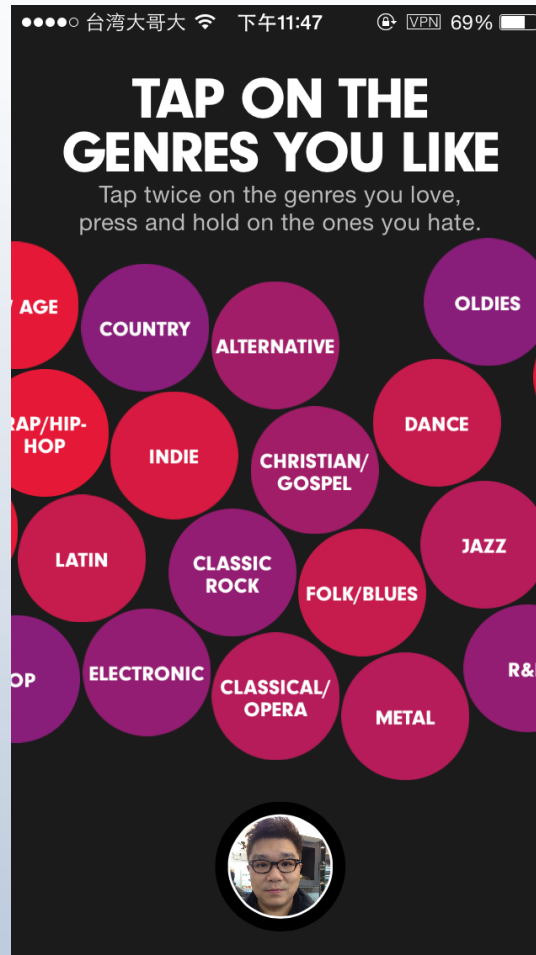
●●●●○ 台湾大哥大 下午11:47 VPN 69%

TAP ON THE GENRES YOU LIKE

Tap twice on the genres you love, press and hold on the ones you hate.

AGE
COUNTRY
ALTERNATIVE
OLDIES
RAP/HIP-HOP
INDIE
CHRISTIAN/ GOSPEL
DANCE
LATIN
CLASSIC ROCK
FOLK/BLUES
JAZZ
OP
ELECTRONIC
CLASSICAL/ OPERA
METAL
R&